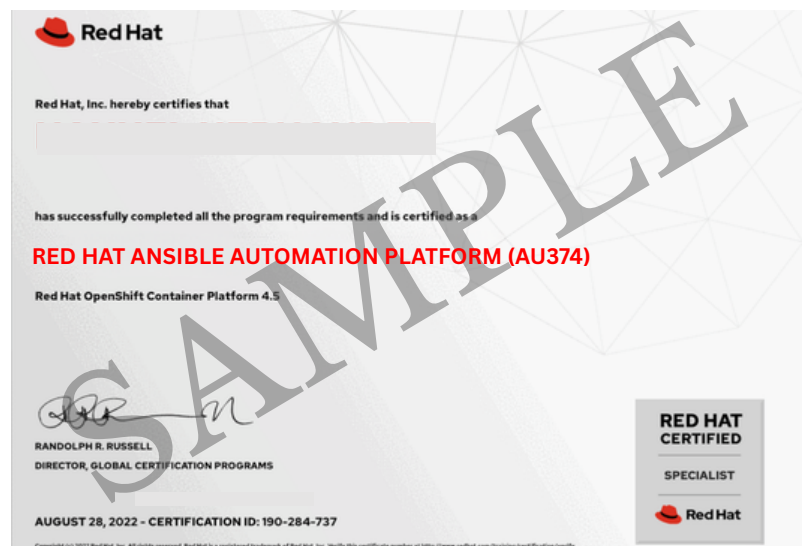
Red Hat

Red Hat, Inc. hereby certifies that

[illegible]

has successfully completed all the program requirements and is certified as a

RED HAT ANSIBLE AUTOMATION PLATFORM (AU374)

Red Hat OpenShift Container Platform 4.5

SAMPLE

RANDOLPH R. RUSSELL
DIRECTOR, GLOBAL CERTIFICATION PROGRAMS

AUGUST 28, 2022 - CERTIFICATION ID: 190-284-737

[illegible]

RED HAT
CERTIFIED
SPECIALIST
Red Hat